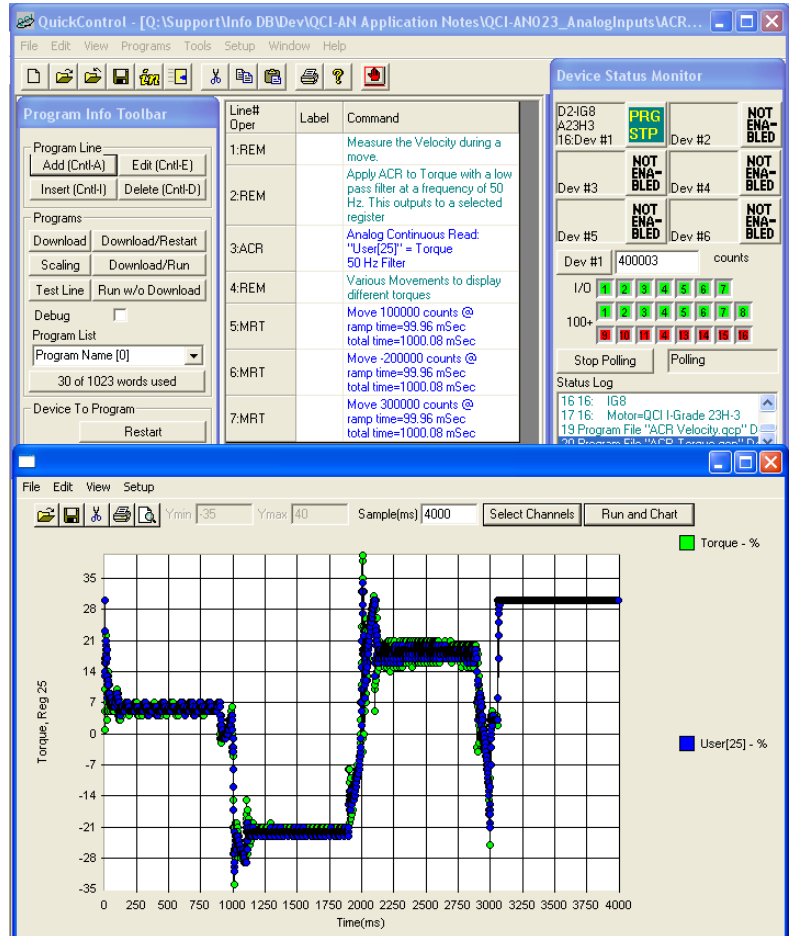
QuickControl - [Q:\Support\Info DB\Dev\QCI-AN Application Notes\QCI-AN023_AnalogInputs\ACR...

File Edit View Programs Tools Setup Window Help

Program Info Toolbar

Program Line
Add (Cntl-A) Edit (Cntl-E)
Insert (Cntl-I) Delete (Cntl-D)

Programs
Download Download/Restart
Scaling Download/Run
Test Line Run w/o Download
Debug
Program List
Program Name [0]
30 of 1023 words used

Device To Program
Restart

| Line# Oper | Label | Command |
|---|---|---|
| 1:REM | | Measure the Velocity during a move. |
| 2:REM | | Apply ACR to Torque with a low pass filter at a frequency of 50 Hz. This outputs to a selected register |
| 3:ACR | | Analog Continuous Read: "User[25]" = Torque 50 Hz Filter |
| 4:REM | | Various Movements to display different torques |
| 5:MRT | | Move 100000 counts @ ramp time=99.96 mSec total time=1000.08 mSec |
| 6:MRT | | Move -200000 counts @ ramp time=99.96 mSec total time=1000.08 mSec |
| 7:MRT | | Move 300000 counts @ ramp time=99.96 mSec total time=1000.08 mSec |

Device Status Monitor
D2-IG8 A23H3 16:Dev #1 PRG STP
Dev #2 NOT ENA-BLED
Dev #3 NOT ENA-BLED
Dev #4 NOT ENA-BLED
Dev #5 NOT ENA-BLED
Dev #6 NOT ENA-BLED
Dev #1 400003 counts
I/O 1 2 3 4 5 6 7
100+ 1 2 3 4 5 6 7 8
9 10 11 12 13 14 15 16
Stop Polling Polling
Status Log
16 16: IG8
17 16: Motor=QCI I-Grade 23H-3
19 Program File "ACR Velocity.qcp" D
20 Program File "ACR Torque.qcp" D

File Edit View Setup
Ymin -35 Ymax 40 Sample(ms) 4000 Select Channels Run and Chart

Torque - %
User[25] - %

35
28
21
14
7
0
-7
-14
-21
-28
-35
Torque, Reg 25

0 250 500 750 1000 1250 1500 1750 2000 2250 2500 2750 3000 3250 3500 3750 4000
Time(ms)